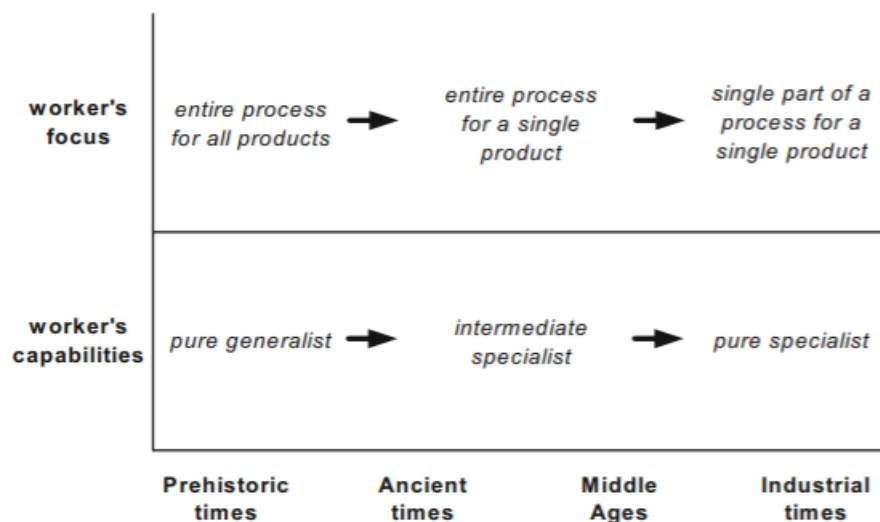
worker's focus

entire process for all products

entire process for a single product

single part of a process for a single product

worker's capabilities

pure generalist

intermediate specialist

pure specialist

Prehistoric times

Ancient times

Middle Ages

Industrial times